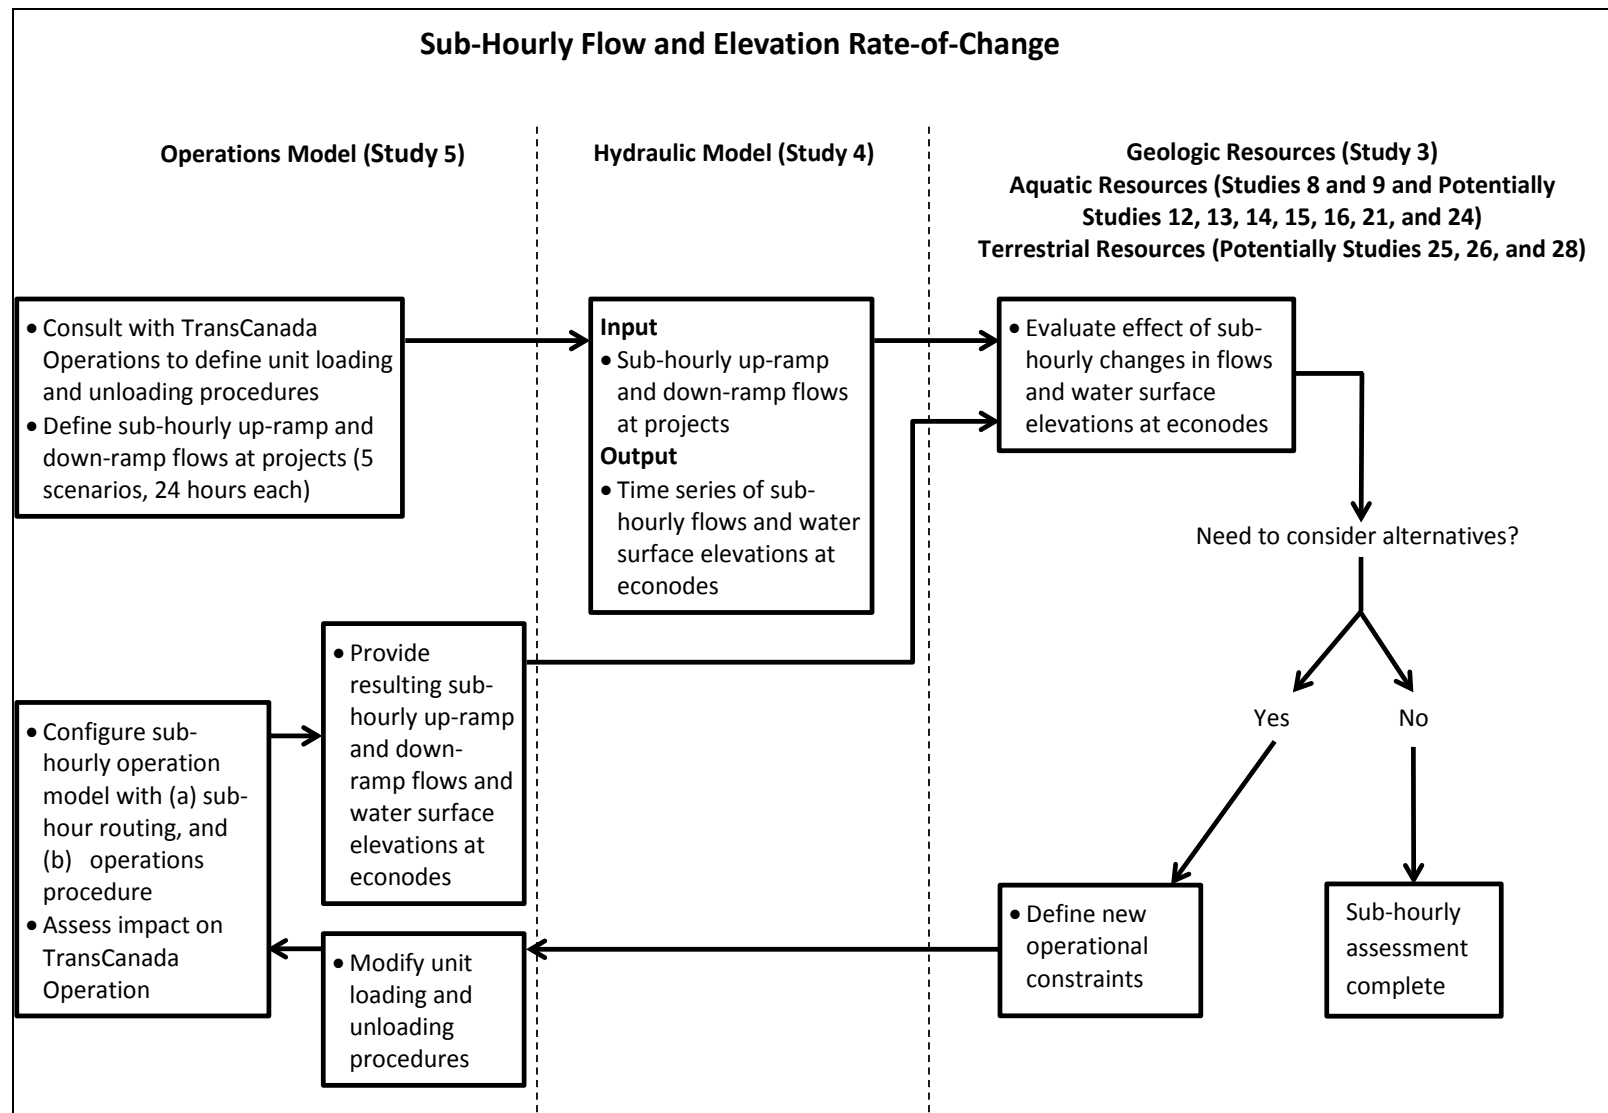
Sub-Hourly Flow and Elevation Rate-of-Change

Operations Model (Study 5)

Hydraulic Model (Study 4)

Geologic Resources (Study 3)
Aquatic Resources (Studies 8 and 9 and Potentially Studies 12, 13, 14, 15, 16, 21, and 24)
Terrestrial Resources (Potentially Studies 25, 26, and 28)

• Consult with TransCanada Operations to define unit loading and unloading procedures
• Define sub-hourly up-ramp and down-ramp flows at projects (5 scenarios, 24 hours each)

Input
• Sub-hourly up-ramp and down-ramp flows at projects
Output
• Time series of sub-hourly flows and water surface elevations at econodes

• Evaluate effect of sub-hourly changes in flows and water surface elevations at econodes

Need to consider alternatives?

• Provide resulting sub-hourly up-ramp and down-ramp flows and water surface elevations at econodes

Yes

No

• Configure sub-hourly operation model with (a) sub-hour routing, and (b) operations procedure
• Assess impact on TransCanada Operation

• Define new operational constraints

Sub-hourly assessment complete

• Modify unit loading and unloading procedures